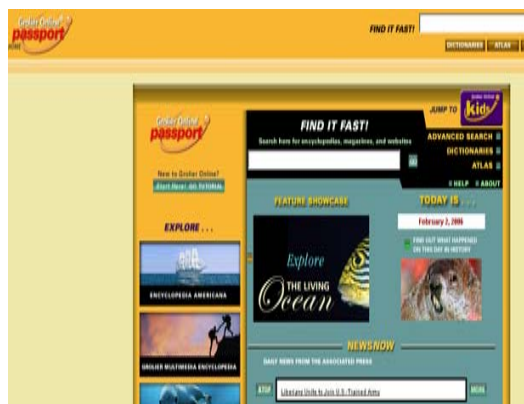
Grolier Online
passport
HOME

FIND IT FAST!

DICTIONARIES
ATLAS

Grolier Online
passport

New to Grolier Online?
Start Here: GO TUTORIAL

EXPLORE . . .

ENCYCLOPEDIA AMERICANA

GROLIER MULTIMEDIA ENCYCLOPEDIA

FIND IT FAST!
Search here for encyclopedias, magazines, and websites

JUMP TO
Grolier Online
Kids

ADVANCED SEARCH
DICTIONARIES
ATLAS

HELP
ABOUT

FEATURE SHOWCASE

Explore
THE LIVING
Ocean

TODAY IS . . .

February 2, 2006

FIND OUT WHAT HAPPENED ON THIS DAY IN HISTORY

NEWSNOW

DAILY NEWS FROM THE ASSOCIATED PRESS

STOP

Ukrainians Unite to Join U.S.-Trained Army

MORE